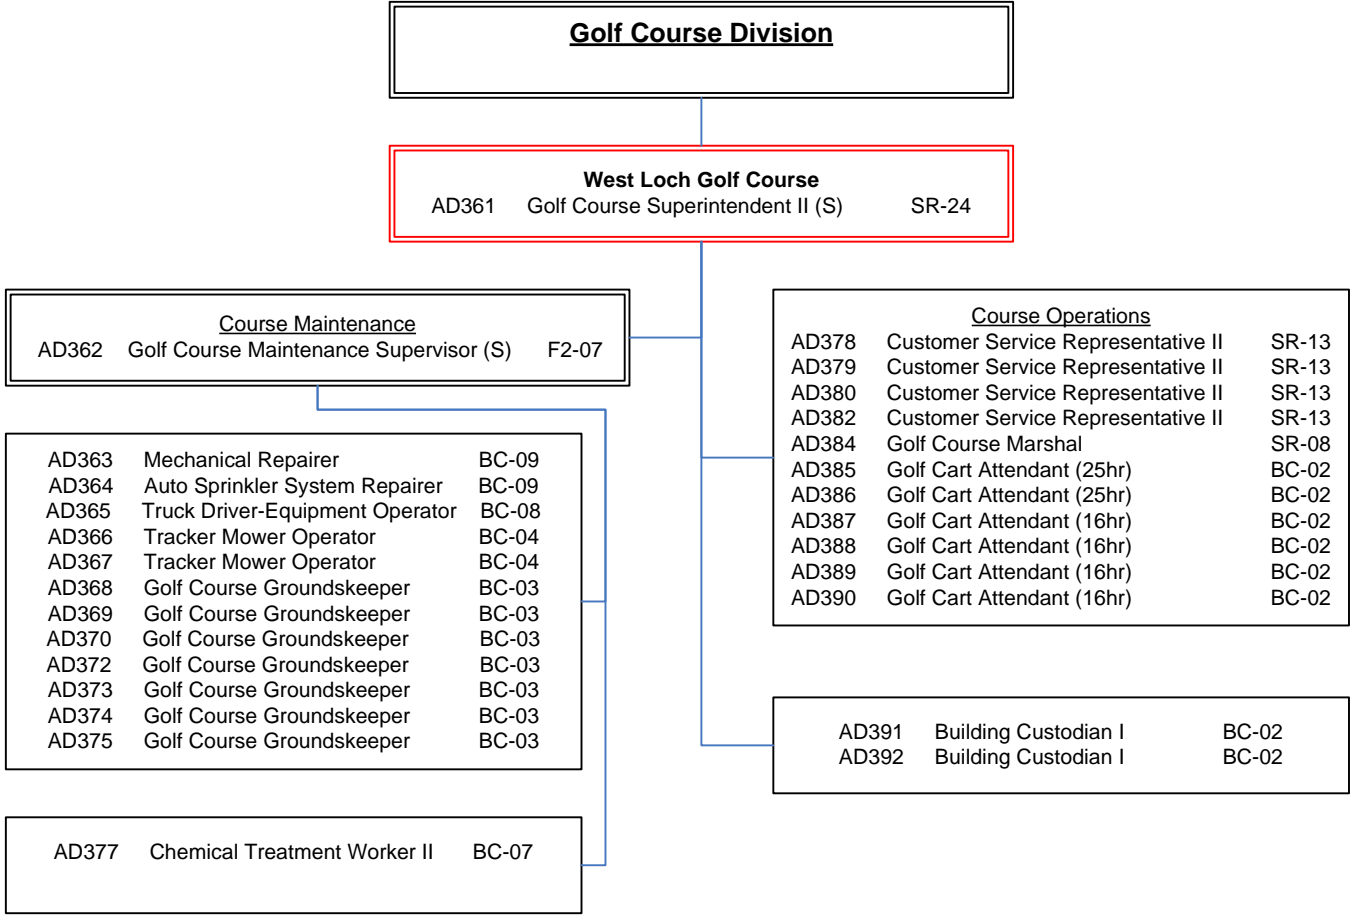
Golf Course Division

West Loch Golf Course
AD361 Golf Course Superintendent II (S) SR-24

Course Maintenance
AD362 Golf Course Maintenance Supervisor (S) F2-07

AD363 Mechanical Repairer BC-09
AD364 Auto Sprinkler System Repairer BC-09
AD365 Truck Driver-Equipment Operator BC-08
AD366 Tracker Mower Operator BC-04
AD367 Tracker Mower Operator BC-04
AD368 Golf Course Groundskeeper BC-03
AD369 Golf Course Groundskeeper BC-03
AD370 Golf Course Groundskeeper BC-03
AD372 Golf Course Groundskeeper BC-03
AD373 Golf Course Groundskeeper BC-03
AD374 Golf Course Groundskeeper BC-03
AD375 Golf Course Groundskeeper BC-03

AD377 Chemical Treatment Worker II BC-07

Course Operations
AD378 Customer Service Representative II SR-13
AD379 Customer Service Representative II SR-13
AD380 Customer Service Representative II SR-13
AD382 Customer Service Representative II SR-13
AD384 Golf Course Marshal SR-08
AD385 Golf Cart Attendant (25hr) BC-02
AD386 Golf Cart Attendant (25hr) BC-02
AD387 Golf Cart Attendant (16hr) BC-02
AD388 Golf Cart Attendant (16hr) BC-02
AD389 Golf Cart Attendant (16hr) BC-02
AD390 Golf Cart Attendant (16hr) BC-02

AD391 Building Custodian I BC-02
AD392 Building Custodian I BC-02